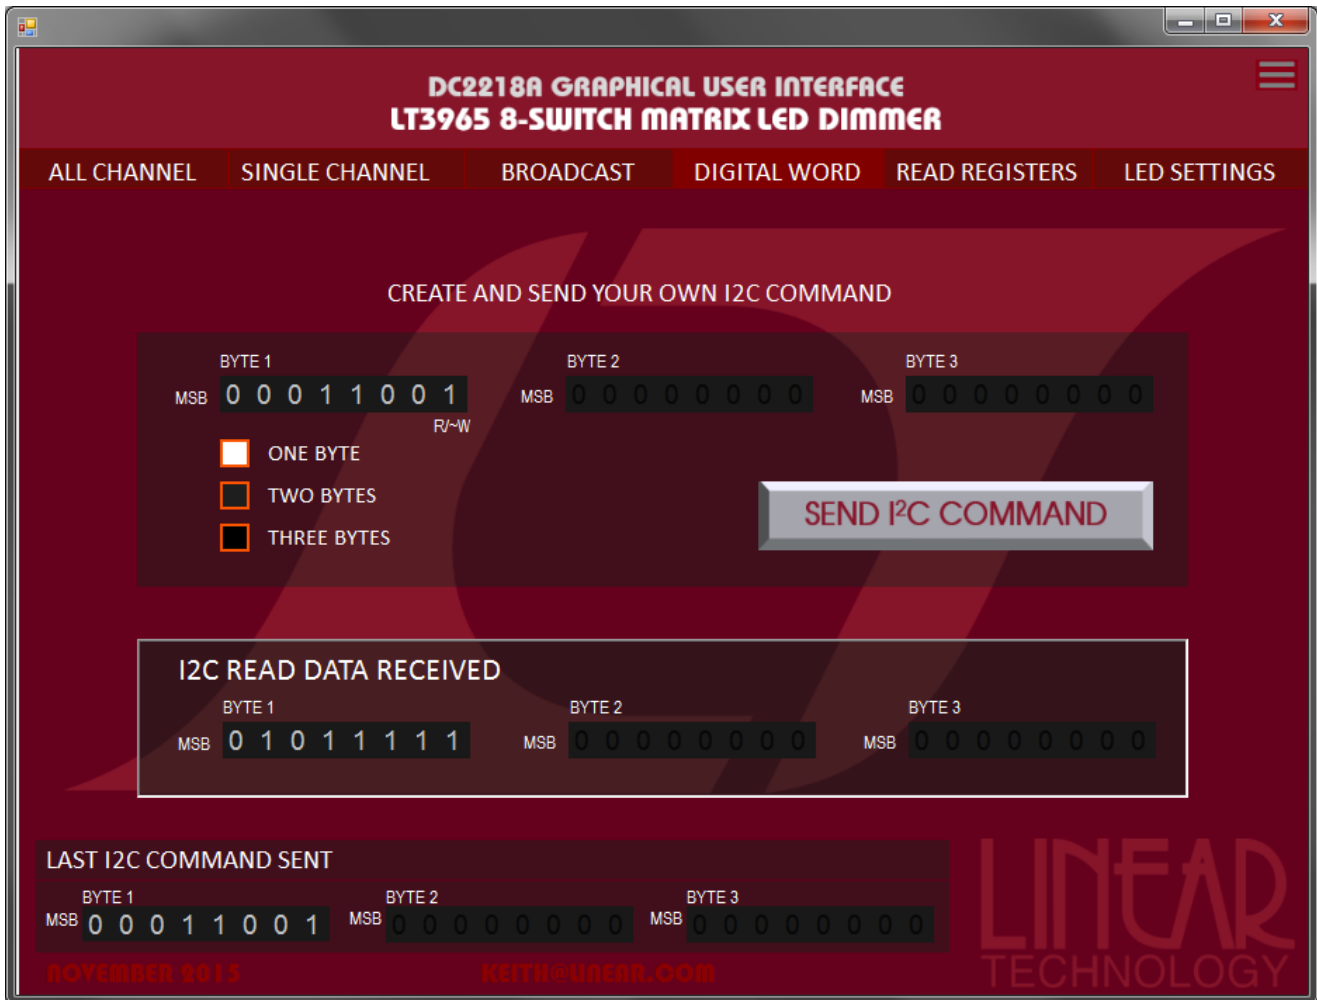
DC2218A GRAPHICAL USER INTERFACE
LT3965 8-SWITCH MATRIX LED DIMMER

ALL CHANNEL
SINGLE CHANNEL
BROADCAST
DIGITAL WORD
READ REGISTERS
LED SETTINGS

CREATE AND SEND YOUR OWN I2C COMMAND

BYTE 1
MSB 0 0 0 1 1 0 0 1
R/~W
BYTE 2
MSB 0 0 0 0 0 0 0 0
BYTE 3
MSB 0 0 0 0 0 0 0 0

ONE BYTE
TWO BYTES
THREE BYTES

SEND I²C COMMAND

I2C READ DATA RECEIVED
BYTE 1
MSB 0 1 0 1 1 1 1 1
BYTE 2
MSB 0 0 0 0 0 0 0 0
BYTE 3
MSB 0 0 0 0 0 0 0 0

LAST I2C COMMAND SENT
BYTE 1
MSB 0 0 0 1 1 0 0 1
BYTE 2
MSB 0 0 0 0 0 0 0 0
BYTE 3
MSB 0 0 0 0 0 0 0 0

NOVEMBER 2015
KEITH@LINEAR.COM

LINEAR
TECHNOLOGY